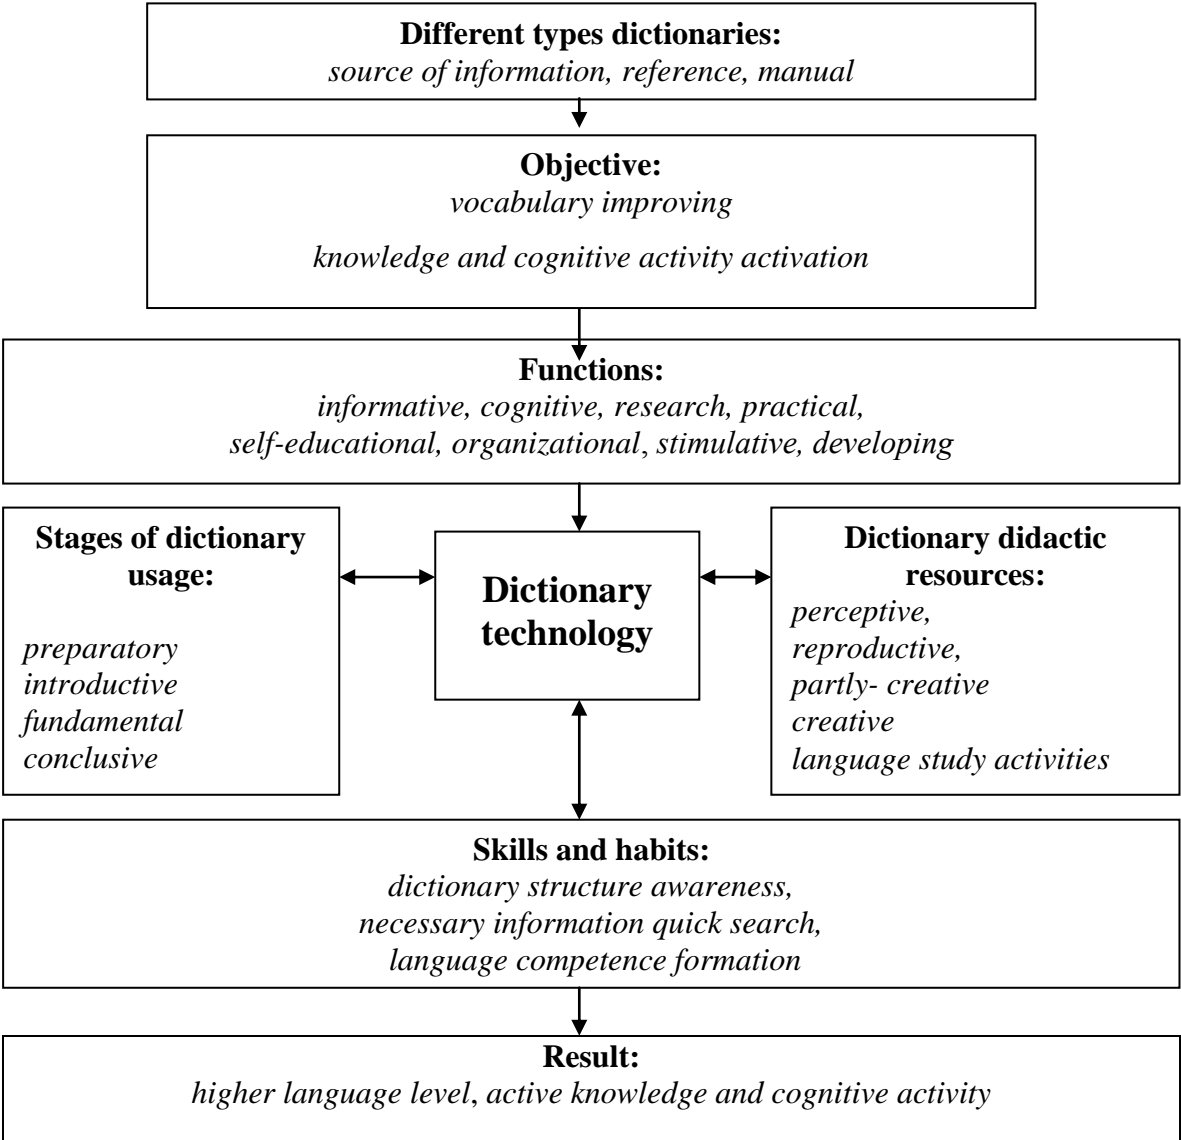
**Different types dictionaries:**
*source of information, reference, manual*

**Objective:**
*vocabulary improving*

*knowledge and cognitive activity activation*

**Functions:**
*informative, cognitive, research, practical, self-educational, organizational, stimulative, developing*

**Stages of dictionary usage:**

*preparatory*
*introductive*
*fundamental*
*conclusive*

**Dictionary technology**

**Dictionary didactic resources:**
*perceptive,*
*reproductive,*
*partly- creative*
*creative*
*language study activities*

**Skills and habits:**
*dictionary structure awareness,*
*necessary information quick search,*
*language competence formation*

**Result:**
*higher language level, active knowledge and cognitive activity*